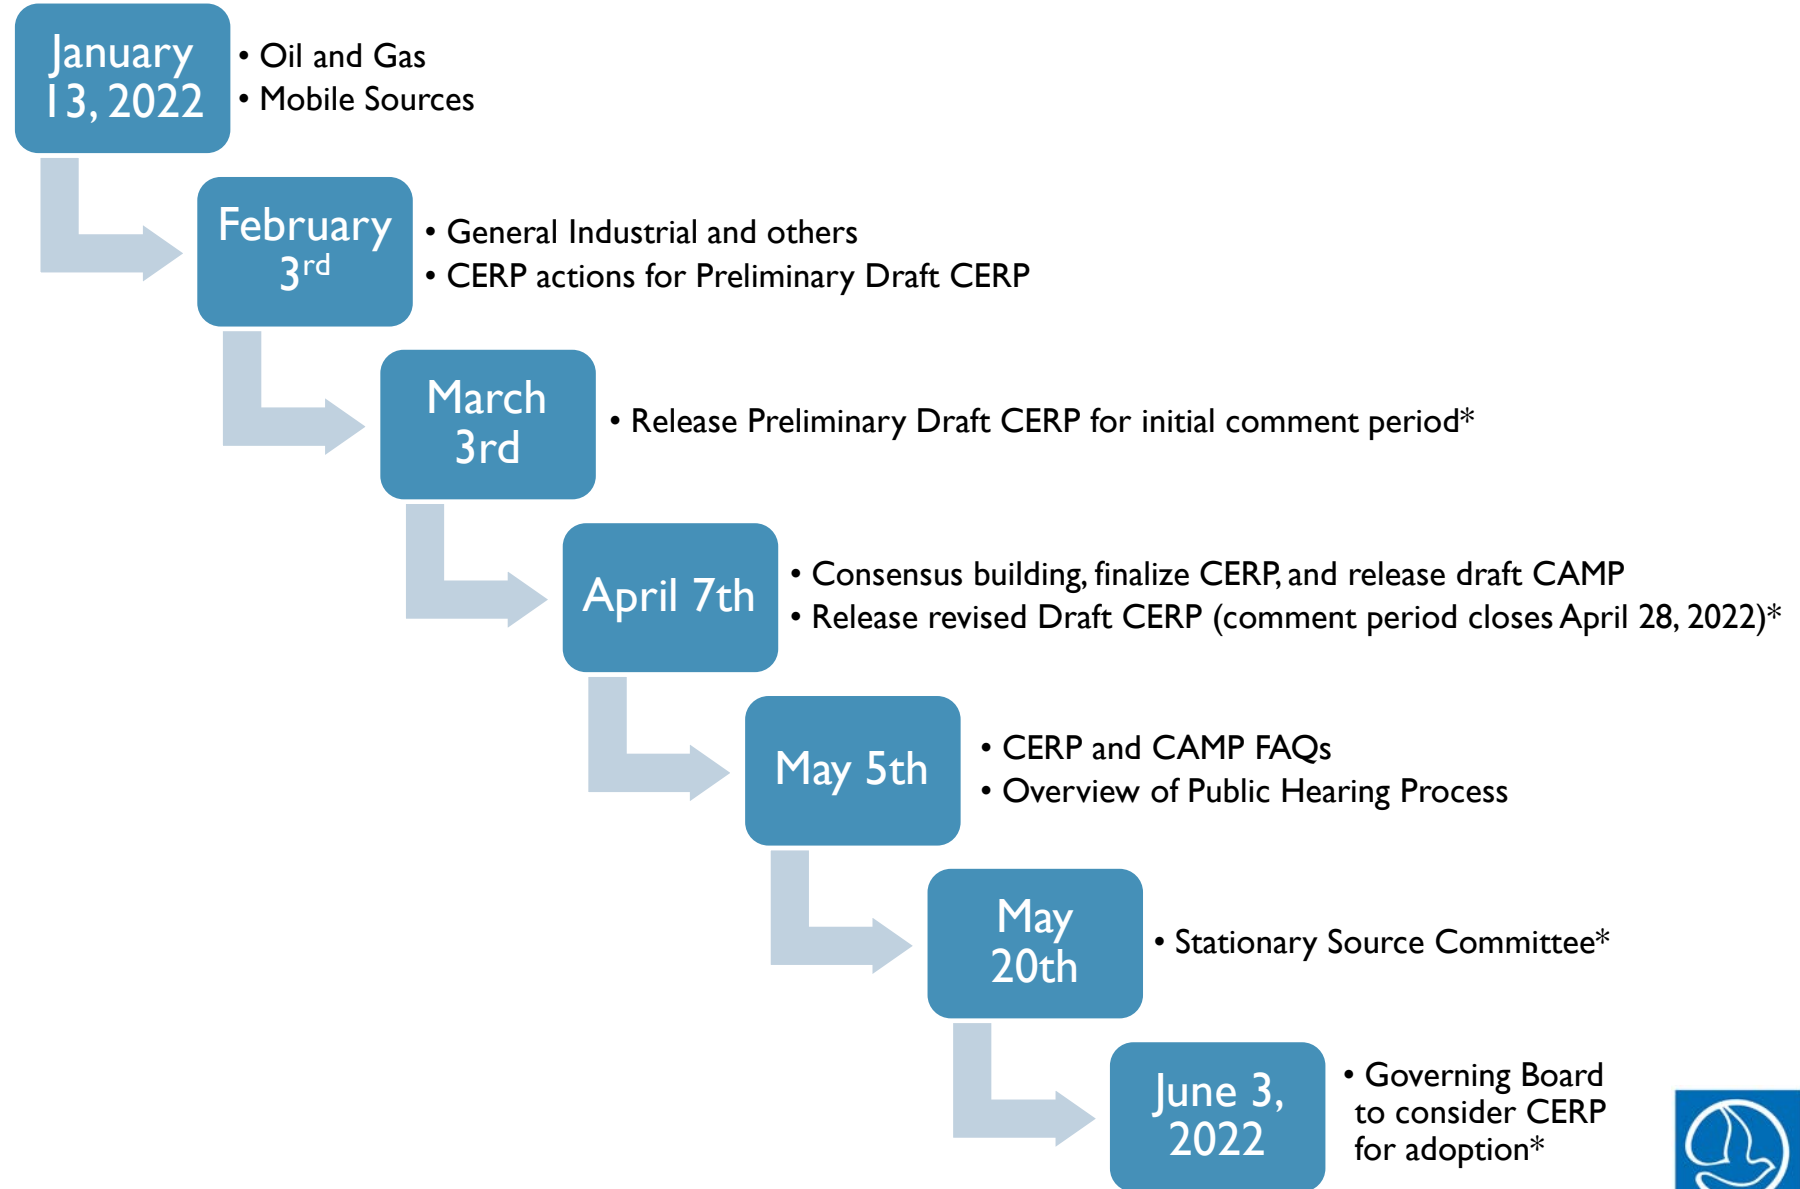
January 13, 2022

• Oil and Gas
• Mobile Sources

February 3$^{rd}$

• General Industrial and others
• CERP actions for Preliminary Draft CERP

March 3rd

• Release Preliminary Draft CERP for initial comment period*

April 7th

• Consensus building, finalize CERP, and release draft CAMP
• Release revised Draft CERP (comment period closes April 28, 2022)*

May 5th

• CERP and CAMP FAQs
• Overview of Public Hearing Process

May 20th

• Stationary Source Committee*

June 3, 2022

• Governing Board to consider CERP for adoption*